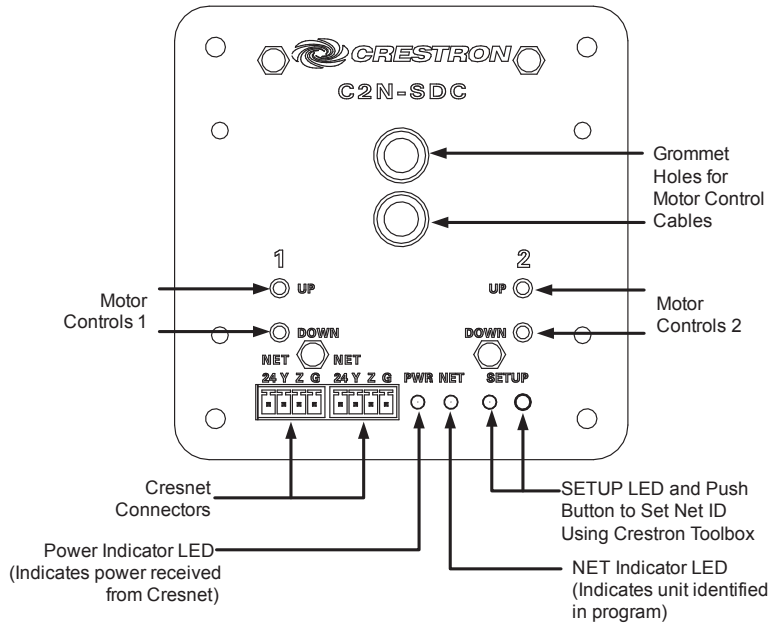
CRESTRON

C2N-SDC

Grommet Holes for Motor Control Cables

1

2

UP

UP

Motor Controls 1

Motor Controls 2

DOWN

DOWN

NET

NET

24 Y Z G

24 Y Z G

PWR

NET

SETUP

Cresnet Connectors

SETUP LED and Push Button to Set Net ID Using Crestron Toolbox

Power Indicator LED (Indicates power received from Cresnet)

NET Indicator LED (Indicates unit identified in program)